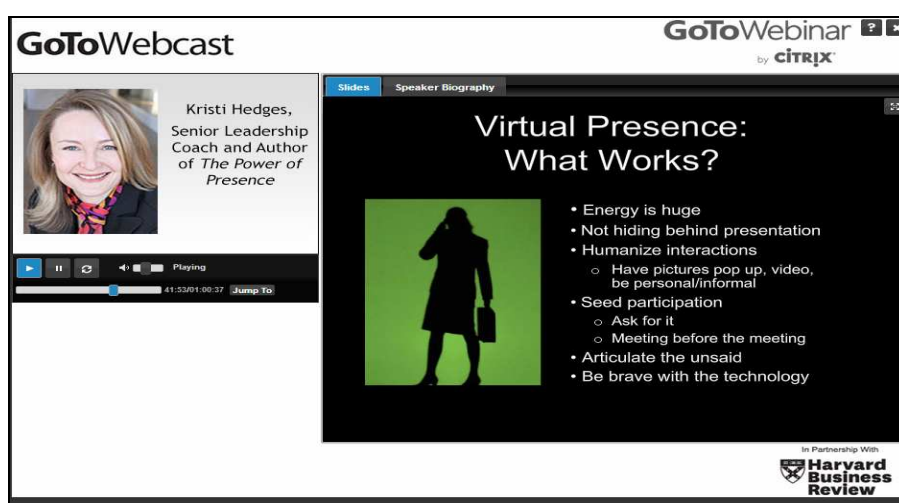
GoToWebcast

GoToWebinar ?
by CITRIX

Kristi Hedges, Senior Leadership Coach and Author of *The Power of Presence*

Playing

41:53/01:00:37 Jump To

Slides Speaker Biography

Virtual Presence: What Works?

• Energy is huge
• Not hiding behind presentation
• Humanize interactions
  ○ Have pictures pop up, video, be personal/informal
• Seed participation
  ○ Ask for it
  ○ Meeting before the meeting
• Articulate the unsaid
• Be brave with the technology

In Partnership With
Harvard Business Review